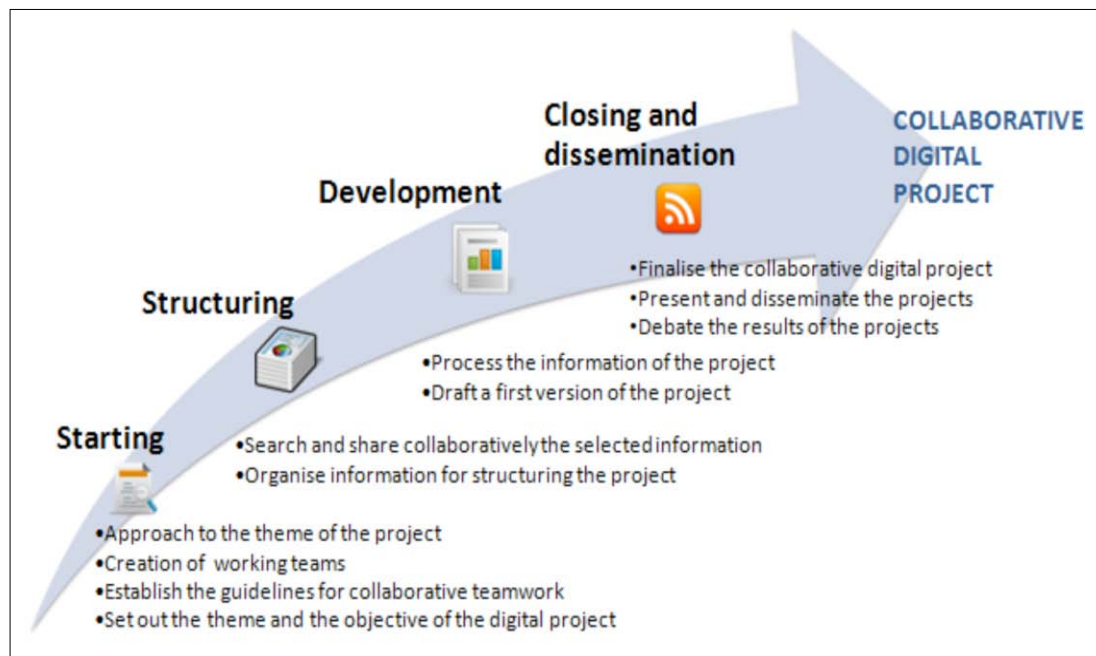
COLLABORATIVE DIGITAL PROJECT

Closing and dissemination

•Finalise the collaborative digital project
•Present and disseminate the projects
•Debate the results of the projects

Development

•Process the information of the project
•Draft a first version of the project

Structuring

•Search and share collaboratively the selected information
•Organise information for structuring the project

Starting

•Approach to the theme of the project
•Creation of working teams
•Establish the guidelines for collaborative teamwork
•Set out the theme and the objective of the digital project